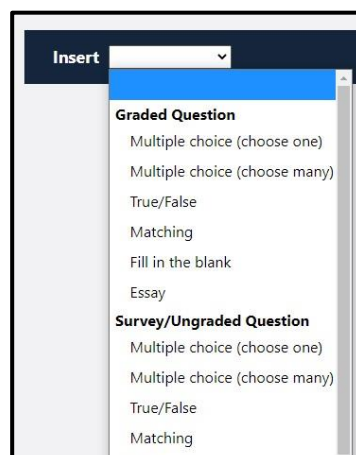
Insert

Graded Question
Multiple choice (choose one)
Multiple choice (choose many)
True/False
Matching
Fill in the blank
Essay
Survey/Ungraded Question
Multiple choice (choose one)
Multiple choice (choose many)
True/False
Matching